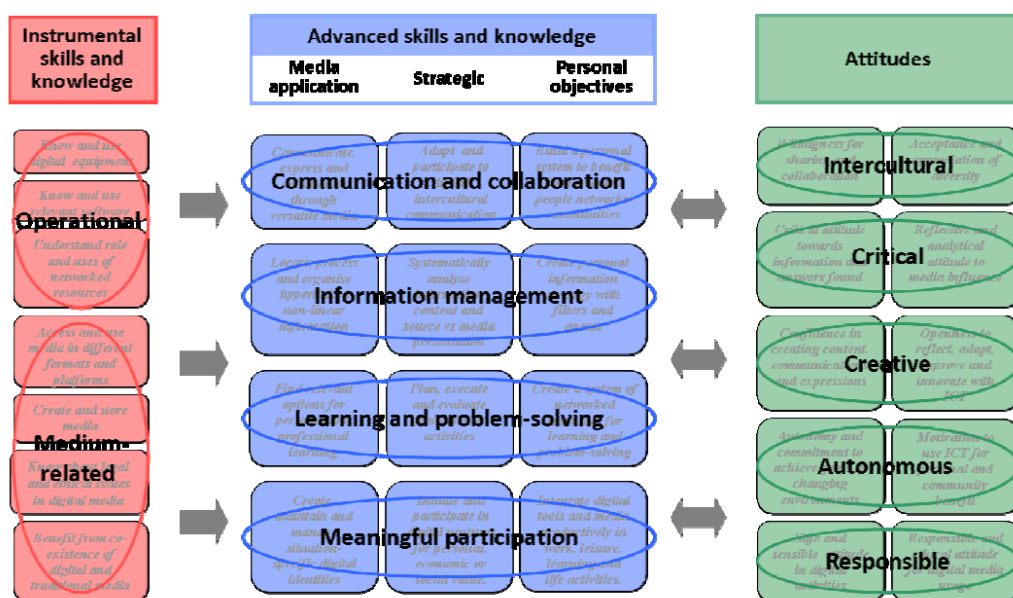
Instrumental skills and knowledge

Advanced skills and knowledge

Media application

Strategic

Personal objectives

Attitudes

Know and use digital equipment

Know and use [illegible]

Operational

Understand role and uses of networked resources

Access and use media in different formats and platforms

Create and store media

Medium-related

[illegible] and ethical issues in digital media

Benefit from co-existence of digital and traditional media

Communicate, express and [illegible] through versatile media

Adapt and participate to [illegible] intercultural communication

Build a personal system to benefit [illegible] people networks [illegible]

Communication and collaboration

Locate, process and organise hypertext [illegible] non-linear information

Systematically analyse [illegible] content and source vs media presentation

Create personal information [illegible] with filters and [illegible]

Information management

Find relevant options for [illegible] professional learning

Plan, execute and evaluate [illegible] activities

Create a system of networked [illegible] for learning and problem-solving

Learning and problem-solving

Create, maintain and manage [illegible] situation-specific digital identities

Initiate and participate in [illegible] for personal, economic or social value.

Integrate digital tools and media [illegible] effectively in work, leisure, learning and life activities.

Meaningful participation

Willingness for sharing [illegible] collaboration

Acceptance and appreciation of diversity

Intercultural

Critical attitude towards information and answers found

Reflective and analytical attitude to media influence

Critical

Confidence in creating content, communication and expressions

Openness to reflect, adapt, improve and innovate with ICT

Creative

Autonomy and commitment to achieve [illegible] changing environments

Motivation to use ICT for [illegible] and community benefit

Autonomous

Safe and sensible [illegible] in digital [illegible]

Responsible and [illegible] attitude for digital media usage

Responsible